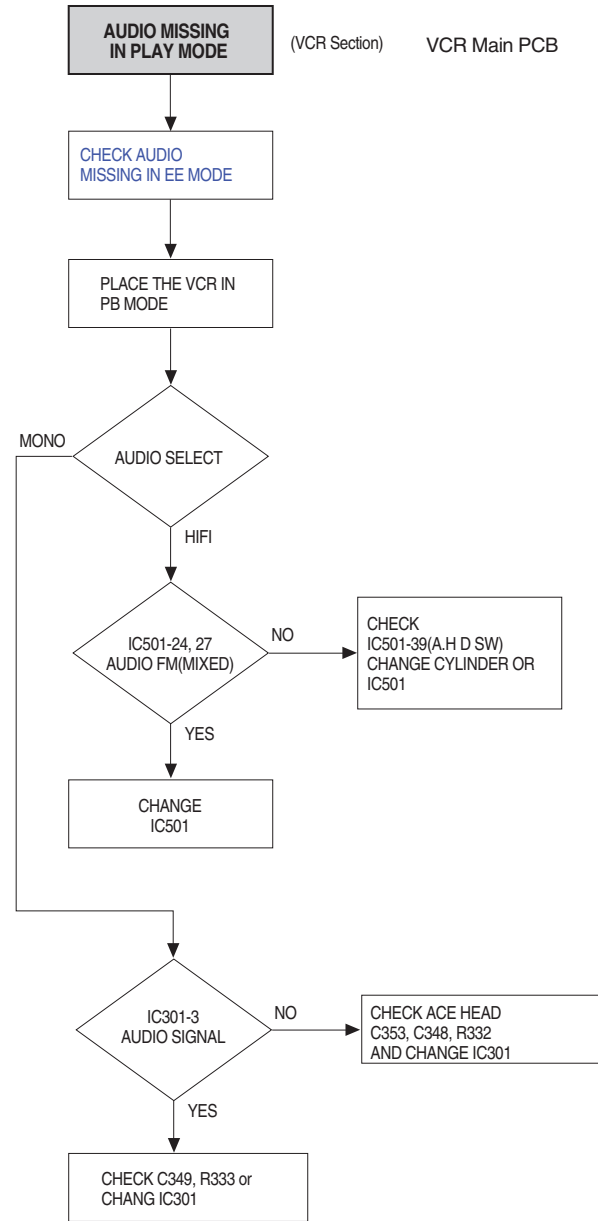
AUDIO MISSING IN PLAY MODE

(VCR Section)

VCR Main PCB

CHECK AUDIO MISSING IN EE MODE

PLACE THE VCR IN PB MODE

MONO

AUDIO SELECT

HIFI

IC501-24, 27 AUDIO FM(MIXED)

NO

CHECK IC501-39(A.H D SW) CHANGE CYLINDER OR IC501

YES

CHANGE IC501

IC301-3 AUDIO SIGNAL

NO

CHECK ACE HEAD C353, C348, R332 AND CHANGE IC301

YES

CHECK C349, R333 or CHANG IC301